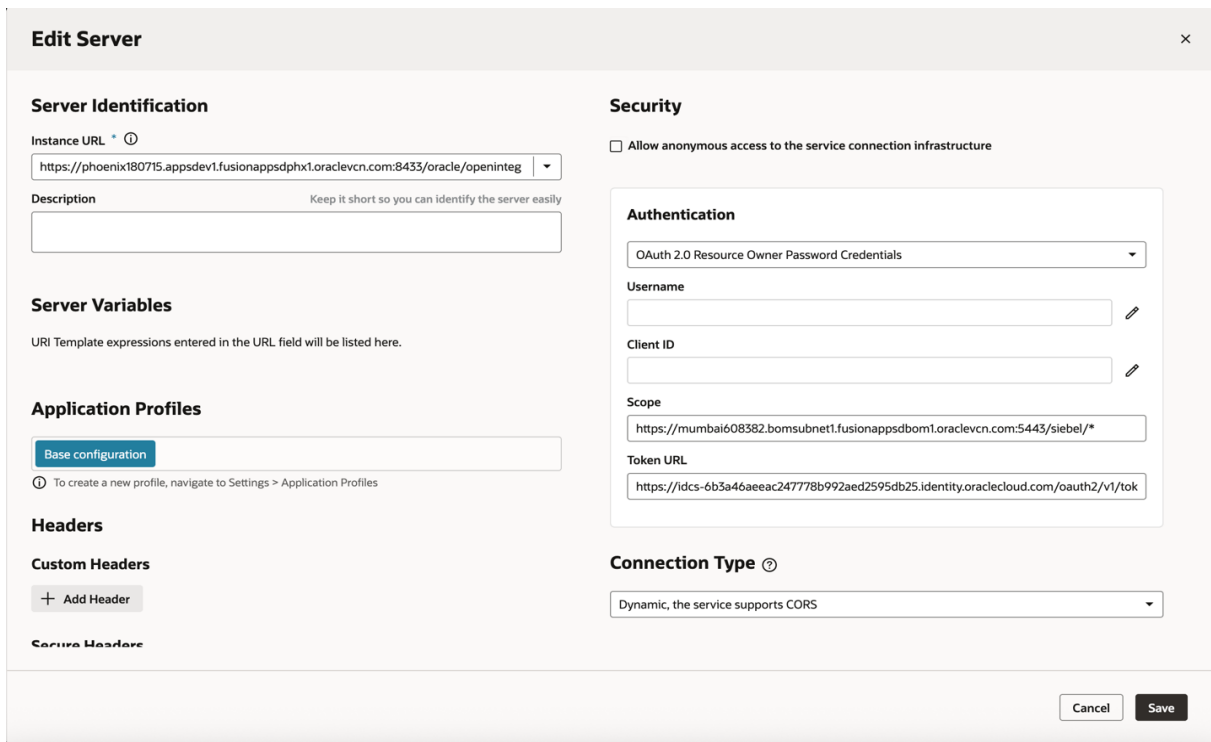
Edit Server

×

Server Identification

Instance URL * ⓘ

https://phoenix180715.appsdev1.fusionappsdphx1.oraclevcn.com:8433/oracle/openinteg

Description

Keep it short so you can identify the server easily

Server Variables

URI Template expressions entered in the URL field will be listed here.

Application Profiles

Base configuration

ⓘ To create a new profile, navigate to Settings > Application Profiles

Headers

Custom Headers

+ Add Header

Secure Headers

Security

Allow anonymous access to the service connection infrastructure

Authentication

OAuth 2.0 Resource Owner Password Credentials

Username

Client ID

Scope

https://mumbai608382.bomsubnet1.fusionappsdbom1.oraclevcn.com:5443/siebel/*

Token URL

https://idcs-6b3a46aeeac247778b992aed2595db25.identity.oraclecloud.com/oauth2/v1/tok

Connection Type ⓘ

Dynamic, the service supports CORS

Cancel

Save